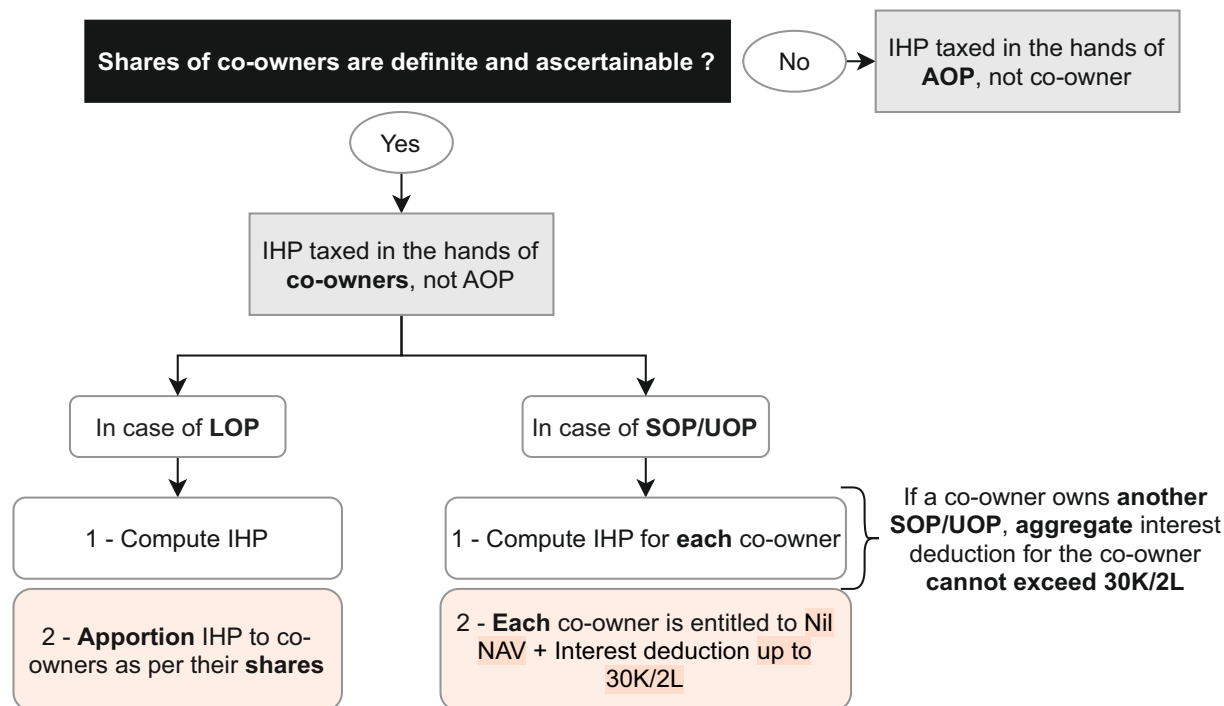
Shares of co-owners are definite and ascertainable ?

No

IHP taxed in the hands of AOP, not co-owner

Yes

IHP taxed in the hands of co-owners, not AOP

In case of LOP

1 - Compute IHP

2 - Apportion IHP to co-owners as per their shares

In case of SOP/UOP

1 - Compute IHP for each co-owner

If a co-owner owns another SOP/UOP, aggregate interest deduction for the co-owner cannot exceed 30K/2L

2 - Each co-owner is entitled to Nil NAV + Interest deduction up to 30K/2L